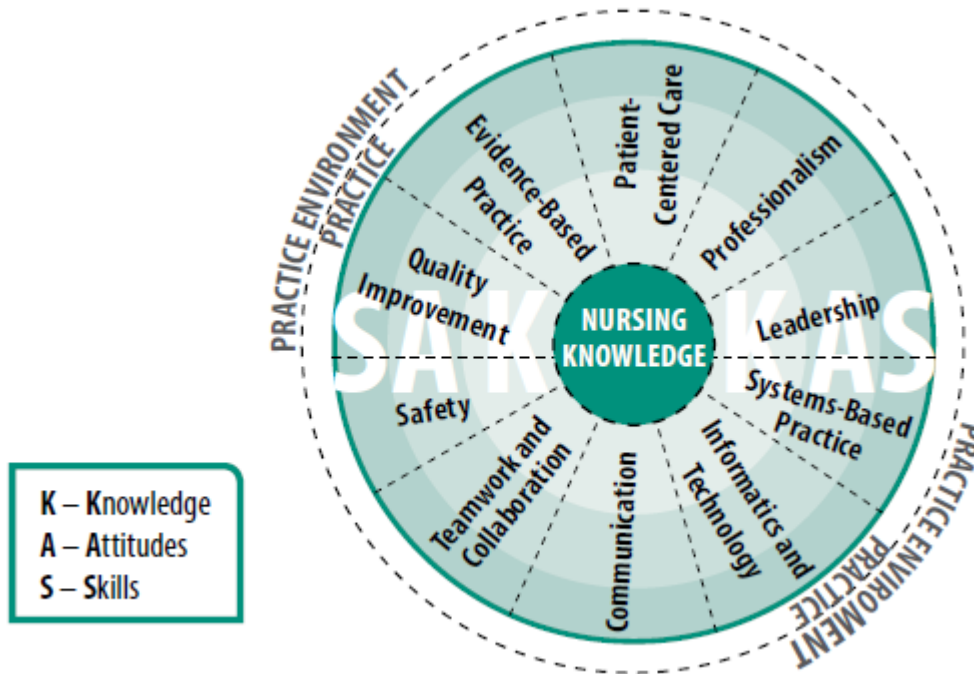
PRACTICE ENVIRONMENT
PRACTICE

Evidence-Based Practice

Patient-Centered Care

Professionalism

Quality Improvement

NURSING KNOWLEDGE

Leadership

SAK

KAS

Safety

Systems-Based Practice

Teamwork and Collaboration

Communication

Informatics and Technology

PRACTICE ENVIROMENT
PRACTICE

K – Knowledge
A – Attitudes
S – Skills